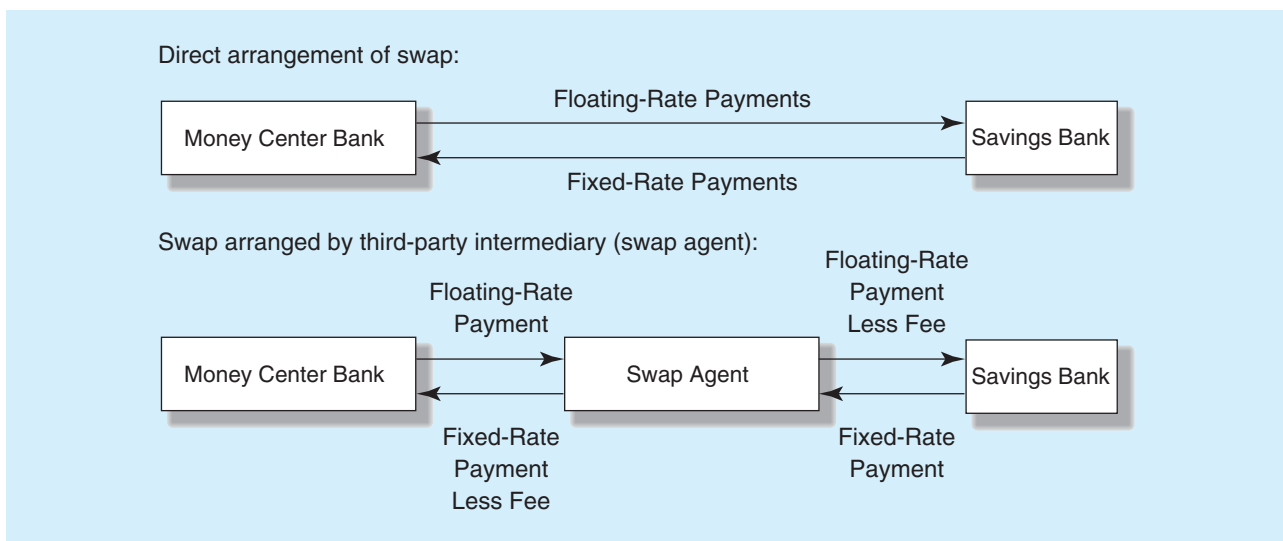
Direct arrangement of swap:

Floating-Rate Payments

Money Center Bank

Savings Bank

Fixed-Rate Payments

Swap arranged by third-party intermediary (swap agent):

Floating-Rate Payment

Floating-Rate Payment Less Fee

Money Center Bank

Swap Agent

Savings Bank

Fixed-Rate Payment Less Fee

Fixed-Rate Payment